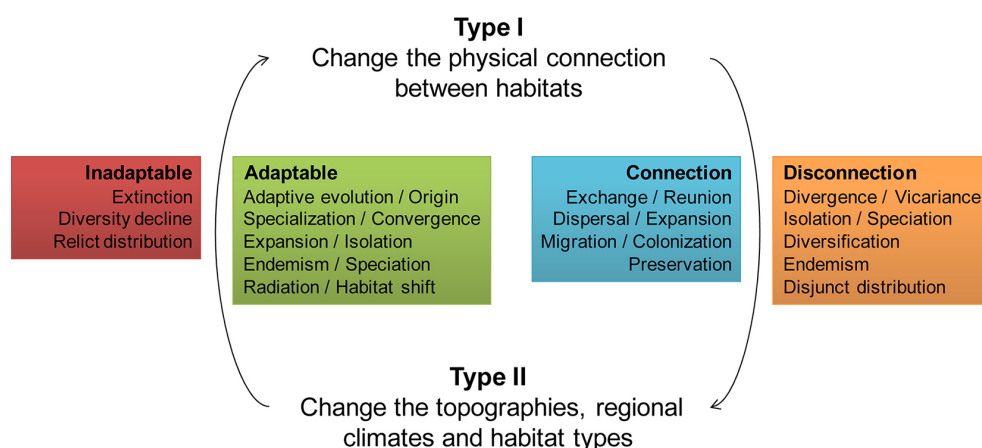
Type I
Change the physical connection between habitats

Inadaptable
Extinction
Diversity decline
Relict distribution

Adaptable
Adaptive evolution / Origin
Specialization / Convergence
Expansion / Isolation
Endemism / Speciation
Radiation / Habitat shift

Connection
Exchange / Reunion
Dispersal / Expansion
Migration / Colonization
Preservation

Disconnection
Divergence / Vicariance
Isolation / Speciation
Diversification
Endemism
Disjunct distribution

Type II
Change the topographies, regional climates and habitat types